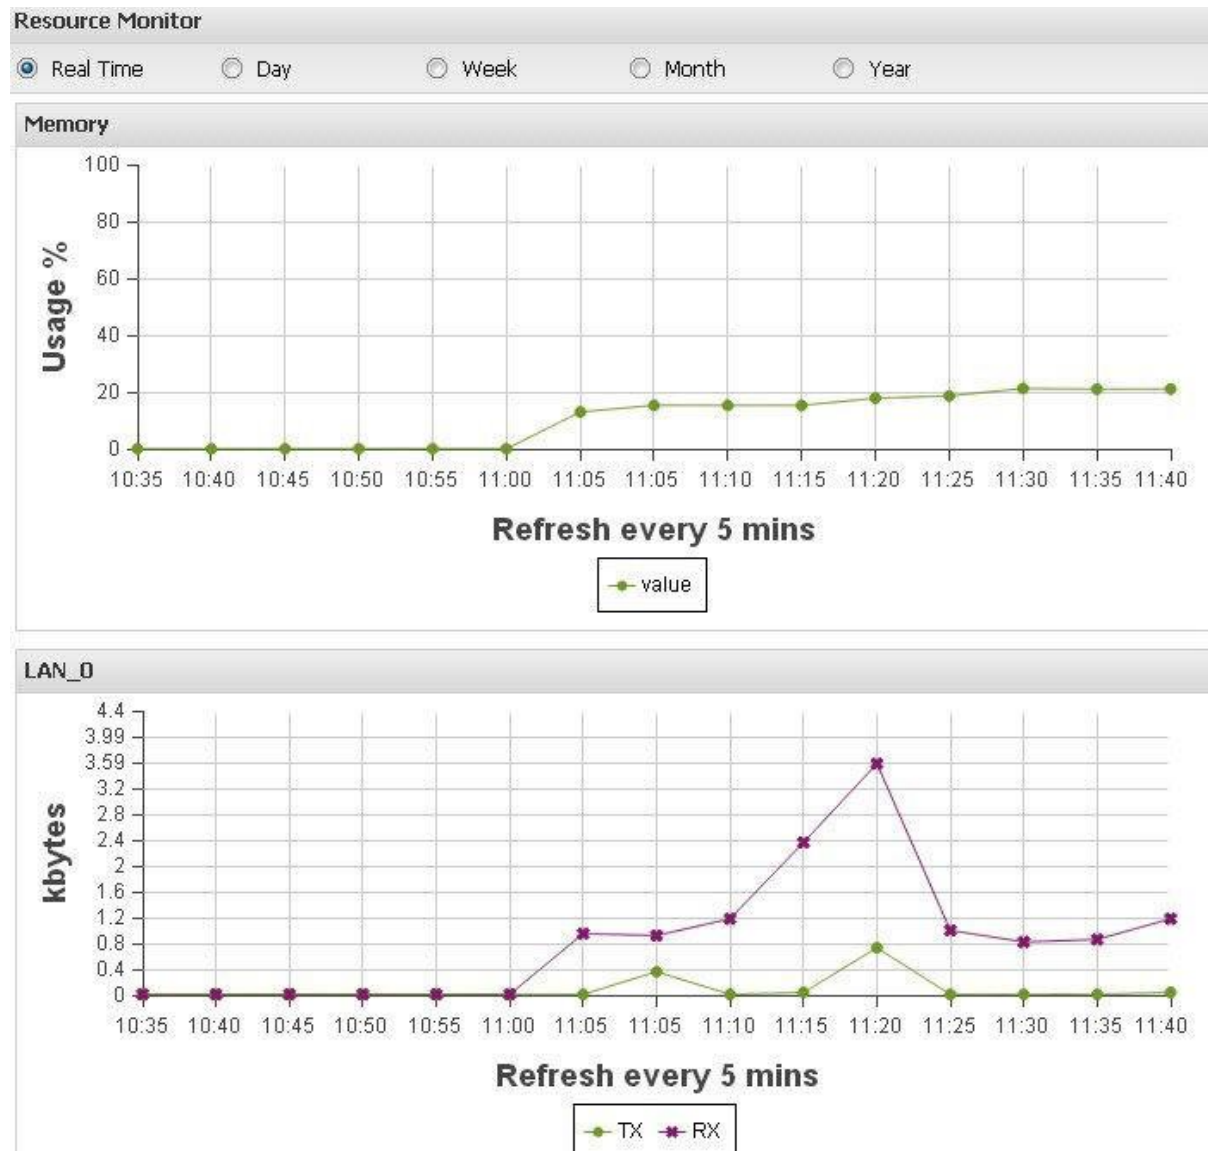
Resource Monitor

Real Time Day Week Month Year

Memory

Usage %

100
80
60
40
20
0

10:35 10:40 10:45 10:50 10:55 11:00 11:05 11:05 11:10 11:15 11:20 11:25 11:30 11:35 11:40

Refresh every 5 mins

value

LAN_0

kbytes

4.4
3.99
3.59
3.2
2.8
2.4
2
1.6
1.2
0.8
0.4
0

10:35 10:40 10:45 10:50 10:55 11:00 11:05 11:05 11:10 11:15 11:20 11:25 11:30 11:35 11:40

Refresh every 5 mins

TX RX